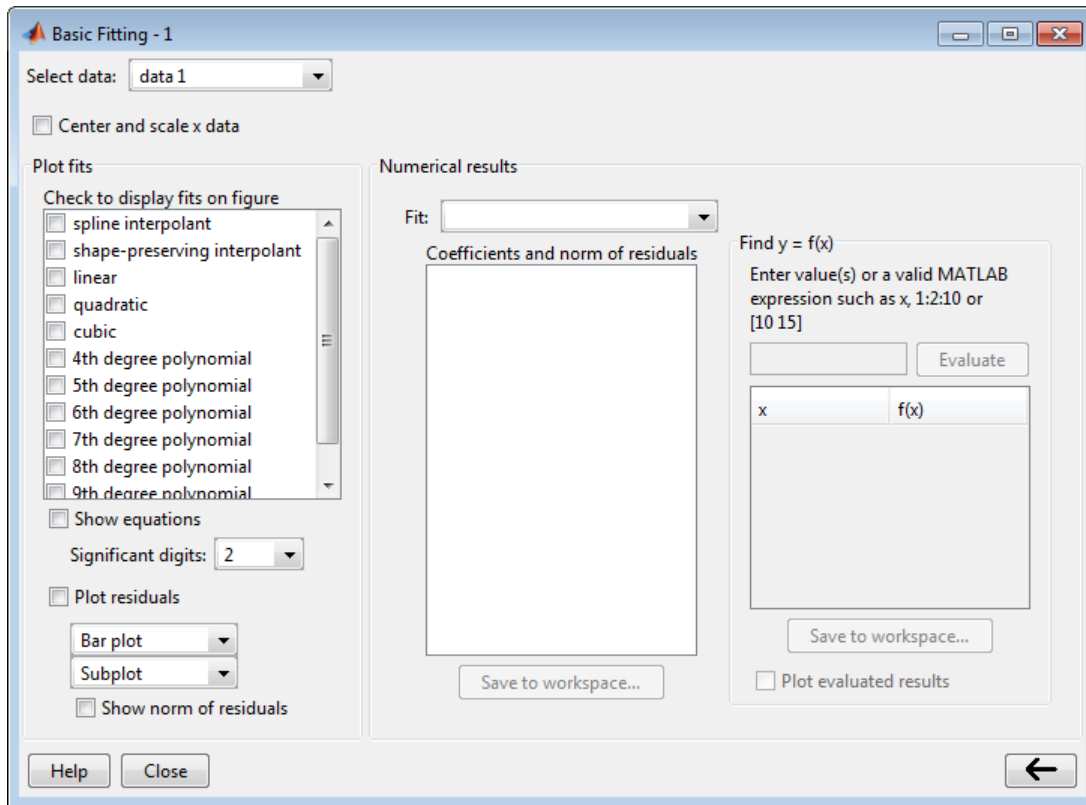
Basic Fitting - 1

Select data: data 1

Center and scale x data

Plot fits

Check to display fits on figure

spline interpolant
shape-preserving interpolant
linear
quadratic
cubic
4th degree polynomial
5th degree polynomial
6th degree polynomial
7th degree polynomial
8th degree polynomial
9th degree polynomial

Show equations

Significant digits: 2

Plot residuals

Bar plot

Subplot

Show norm of residuals

Numerical results

Fit:

Coefficients and norm of residuals

Save to workspace...

Find y = f(x)

Enter value(s) or a valid MATLAB expression such as x, 1:2:10 or [10 15]

Evaluate

| x | f(x) |
|---|---|

Save to workspace...

Plot evaluated results

Help

Close